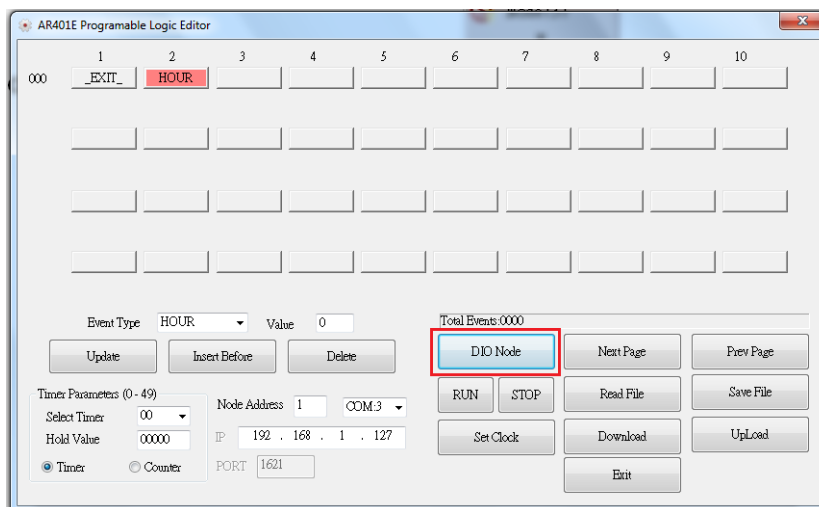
AR401E Programable Logic Editor

| | 1 | 2 | 3 | 4 | 5 | 6 | 7 | 8 | 9 | 10 |
|---|---|---|---|---|---|---|---|---|---|---|
| 000 | _EXIT_ | HOUR | | | | | | | | |

Event Type HOUR Value 0

Update Insert Before Delete

Timer Parameters (0 - 49)
Select Timer 00
Hold Value 00000
Timer Counter

Node Address 1 COM:3
IP 192 . 168 . 1 . 127
PORT 1621

Total Events:0000

DIO Node Next Page Prev Page
RUN STOP Read File Save File
Set Clock Download UpLoad
Exit